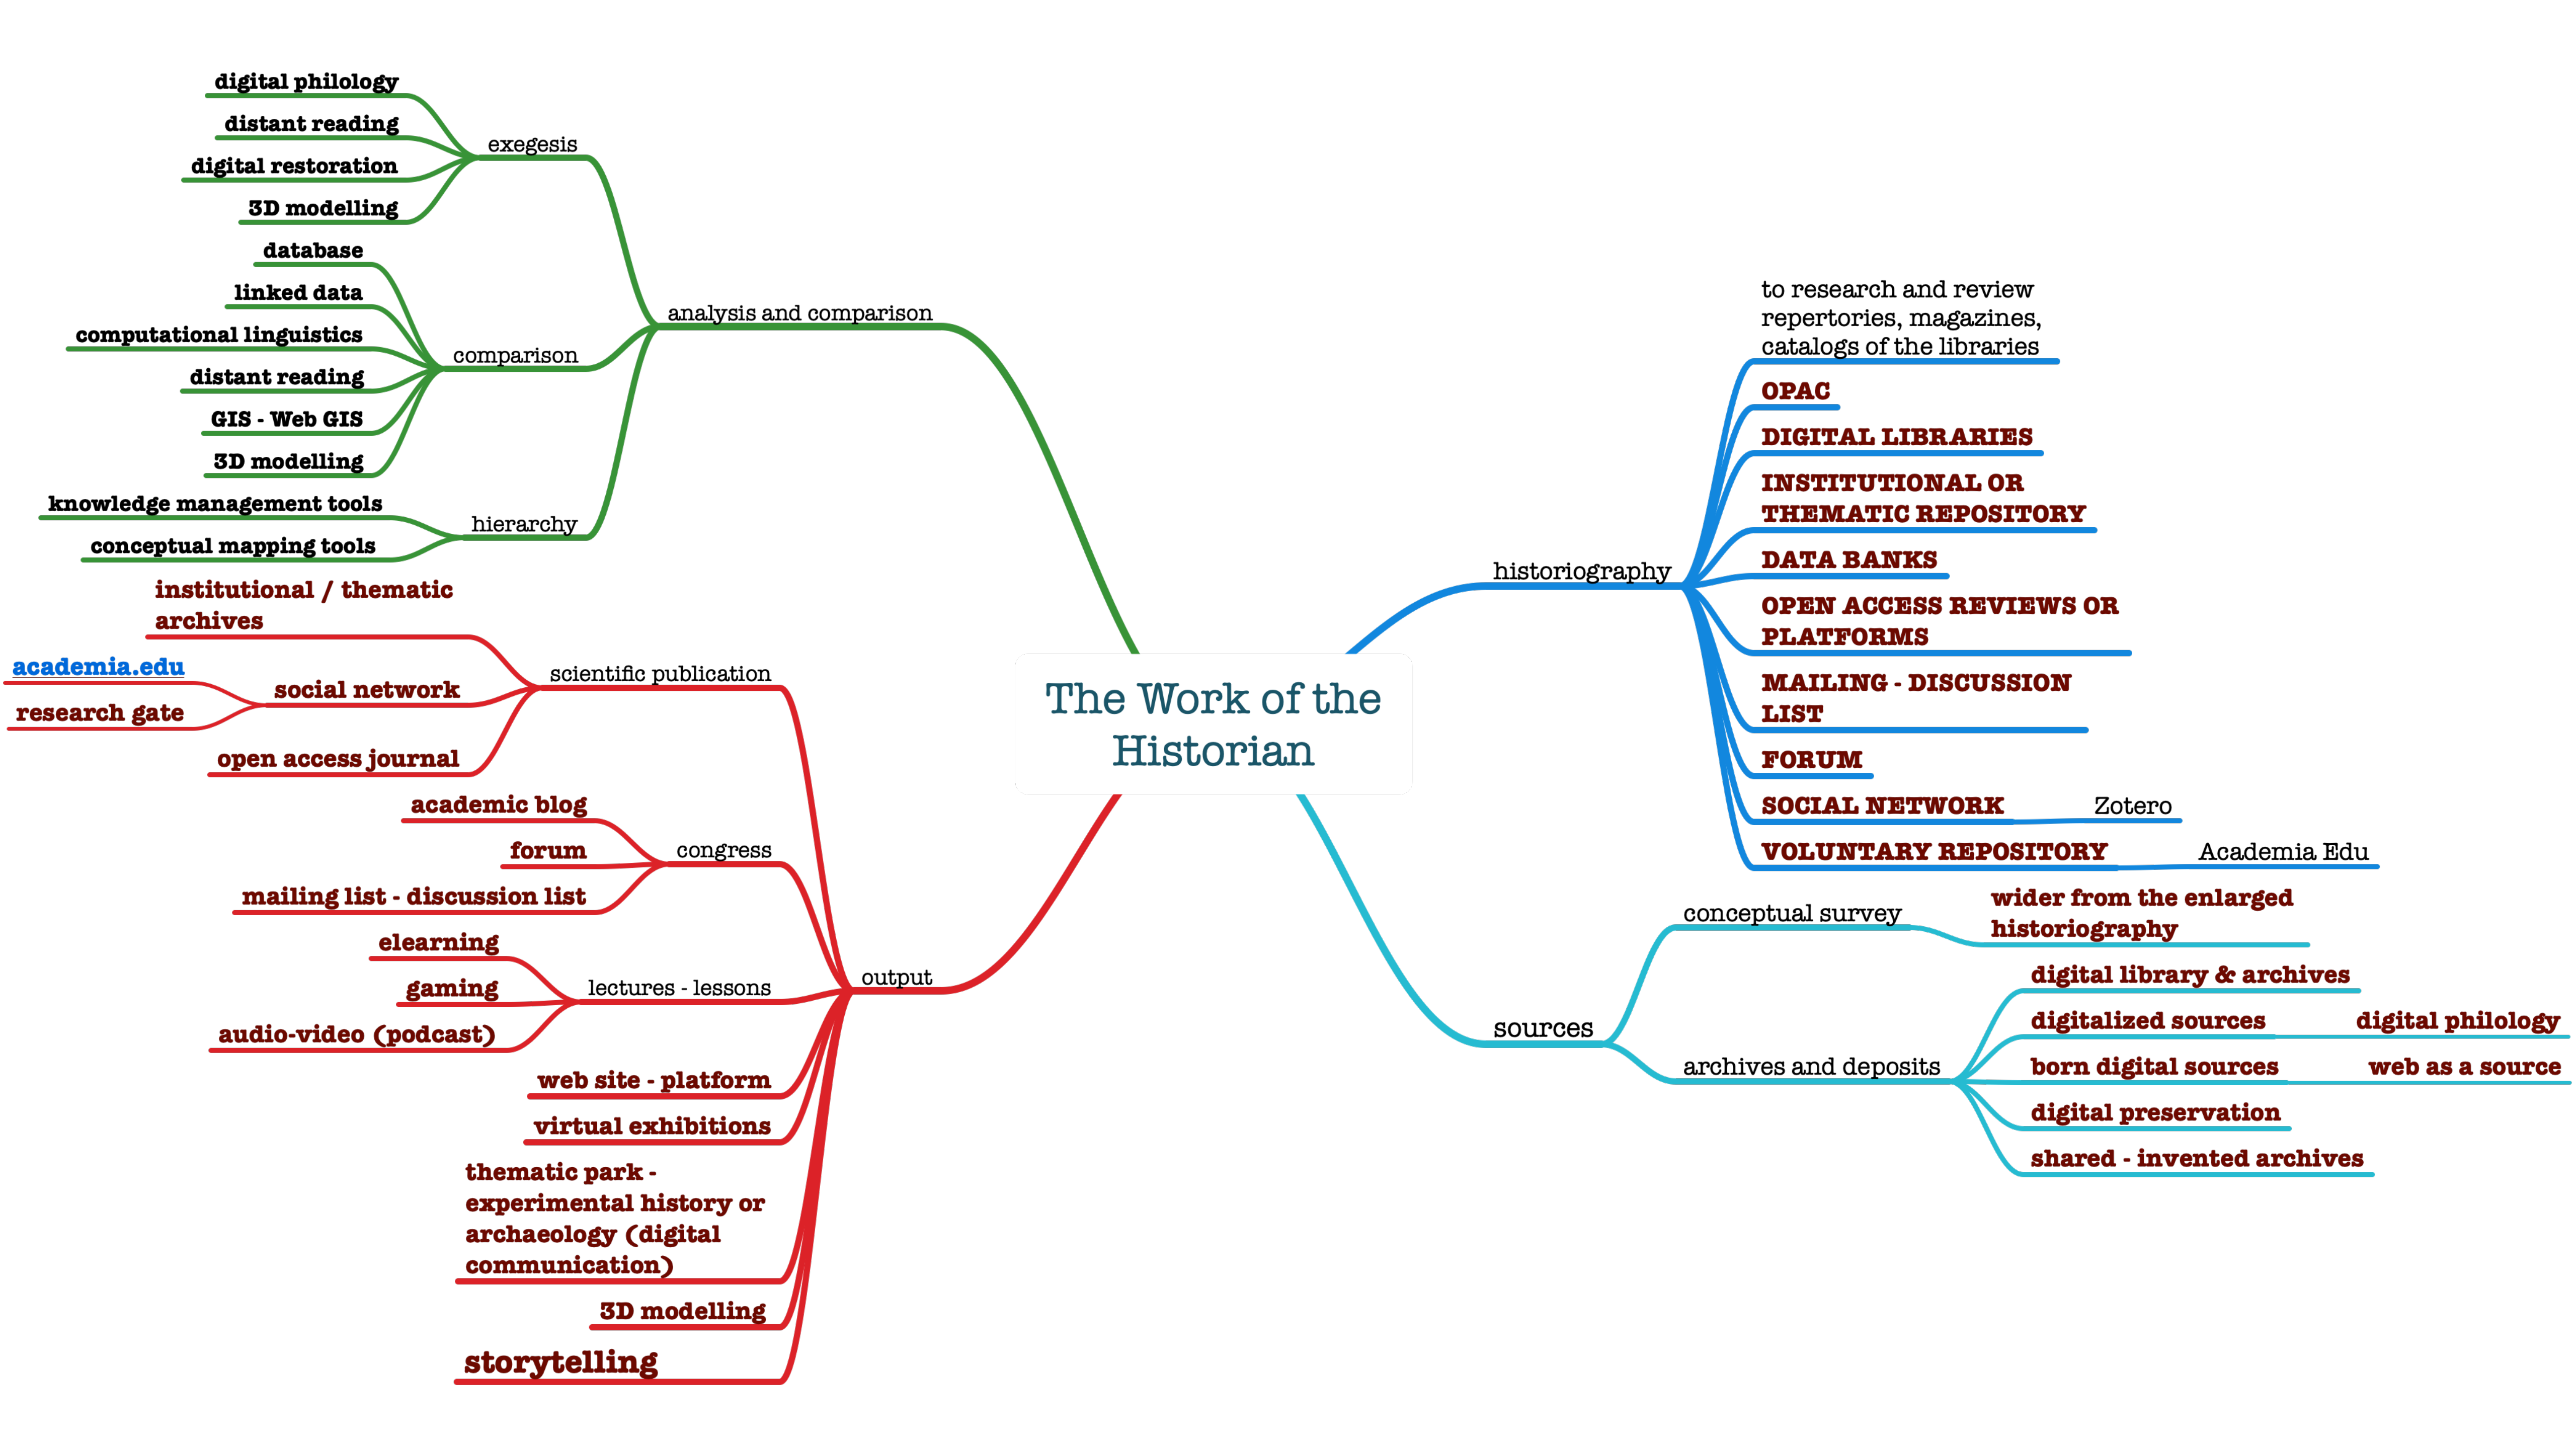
The Work of the Historian

analysis and comparison

exegesis
digital philology
distant reading
digital restoration
3D modelling

comparison
database
linked data
computational linguistics
distant reading
GIS - Web GIS
3D modelling

hierarchy
knowledge management tools
conceptual mapping tools

output

scientific publication
institutional / thematic archives
social network
academia.edu
research gate
open access journal

congress
academic blog
forum
mailing list - discussion list

lectures - lessons
elearning
gaming
audio-video (podcast)

web site - platform
virtual exhibitions
thematic park - experimental history or archaeology (digital communication)
3D modelling
storytelling

historiography
to research and review repertories, magazines, catalogs of the libraries
OPAC
DIGITAL LIBRARIES
INSTITUTIONAL OR THEMATIC REPOSITORY
DATA BANKS
OPEN ACCESS REVIEWS OR PLATFORMS
MAILING - DISCUSSION LIST
FORUM
SOCIAL NETWORK
Zotero
VOLUNTARY REPOSITORY
Academia Edu

sources
conceptual survey
wider from the enlarged historiography
archives and deposits
digital library & archives
digitalized sources
digital philology
born digital sources
web as a source
digital preservation
shared - invented archives